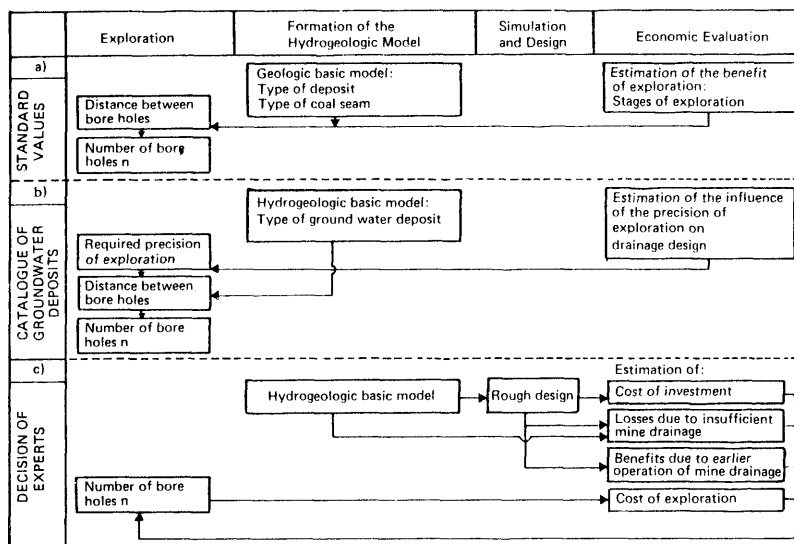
| | Exploration | Formation of the Hydrogeologic Model | Simulation and Design | Economic Evaluation |
|---|---|---|---|---|

a)

STANDARD VALUES

Geologic basic model:
Type of deposit
Type of coal seam

Estimation of the benefit of exploration:
Stages of exploration

Distance between bore holes

Number of bore holes n

b)

CATALOGUE OF GROUNDWATER DEPOSITS

Hydrogeologic basic model:
Type of ground water deposit

Estimation of the influence of the precision of exploration on drainage design

Required precision of exploration

Distance between bore holes

Number of bore holes n

c)

DECISION OF EXPERTS

Estimation of:

Hydrogeologic basic model

Rough design

Cost of investment

Losses due to insufficient mine drainage

Benefits due to earlier operation of mine drainage

Number of bore holes n

Cost of exploration